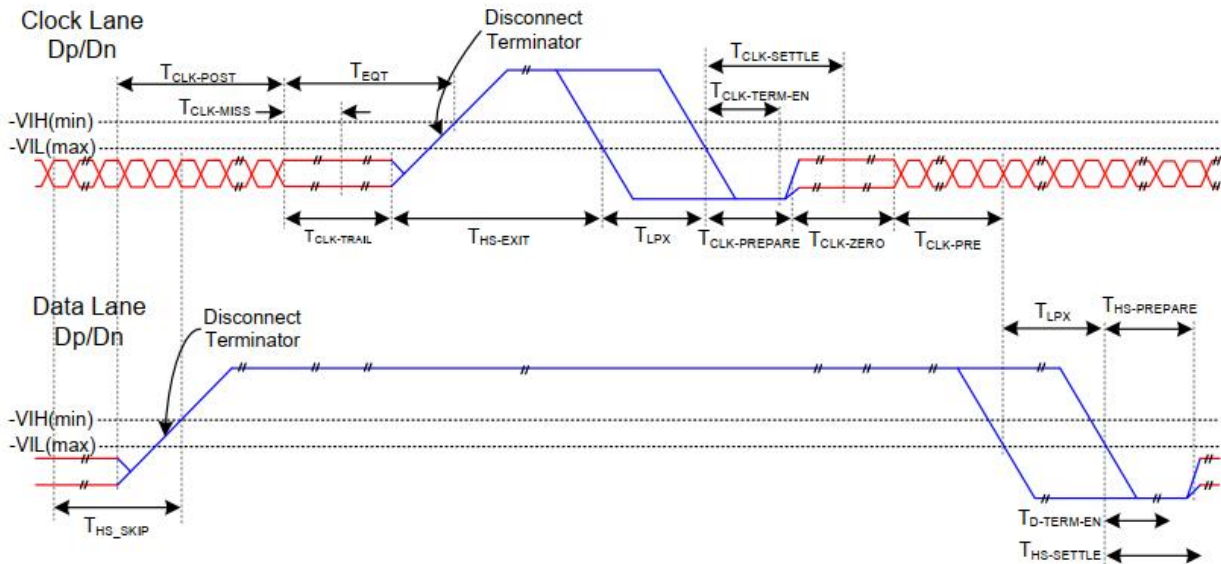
Clock Lane
Dp/Dn

Disconnect
Terminator

$T_{CLK-POST}$

$T_{EOT}$

$T_{CLK-MISS}$

$T_{CLK-SETTLE}$

$T_{CLK-TERM-EN}$

-VIH(min)
-VIL(max)

$T_{CLK-TRAIL}$

$T_{HS-EXIT}$

$T_{LPX}$

$T_{CLK-PREPARE}$

$T_{CLK-ZERO}$

$T_{CLK-PRE}$

Data Lane
Dp/Dn

Disconnect
Terminator

$T_{LPX}$

$T_{HS-PREPARE}$

-VIH(min)
-VIL(max)

$T_{HS\_SKIP}$

$T_{D-TERM-EN}$

$T_{HS-SETTLE}$